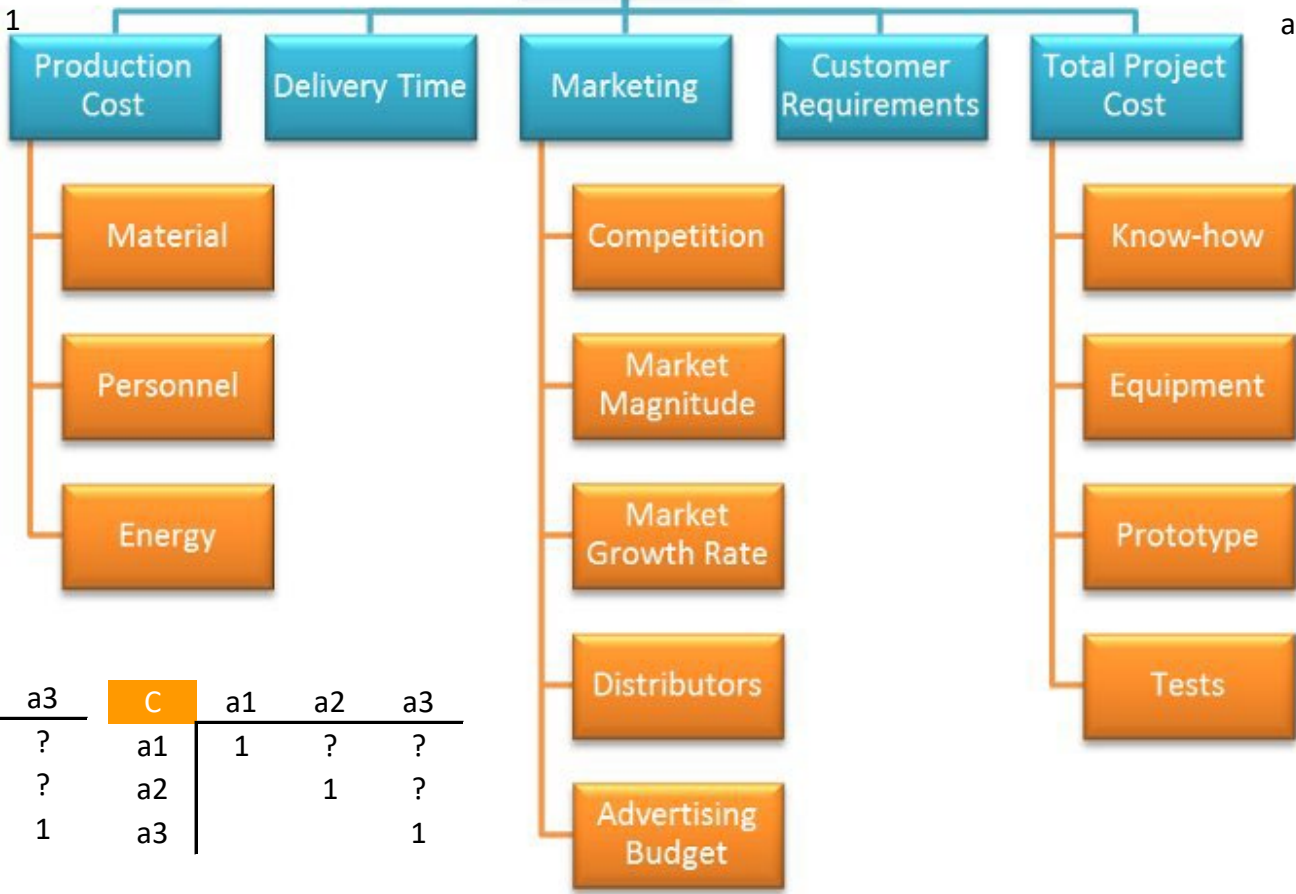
1

a

Production Cost

Delivery Time

Marketing

Customer Requirements

Total Project Cost

Material

Personnel

Energy

Competition

Market Magnitude

Market Growth Rate

Distributors

Advertising Budget

Know-how

Equipment

Prototype

Tests

| a3 |
|---|
| ? |
| ? |
| 1 |

| C | a1 | a2 | a3 |
|---|---|---|---|
| a1 | 1 | ? | ? |
| a2 | | 1 | ? |
| a3 | | | 1 |